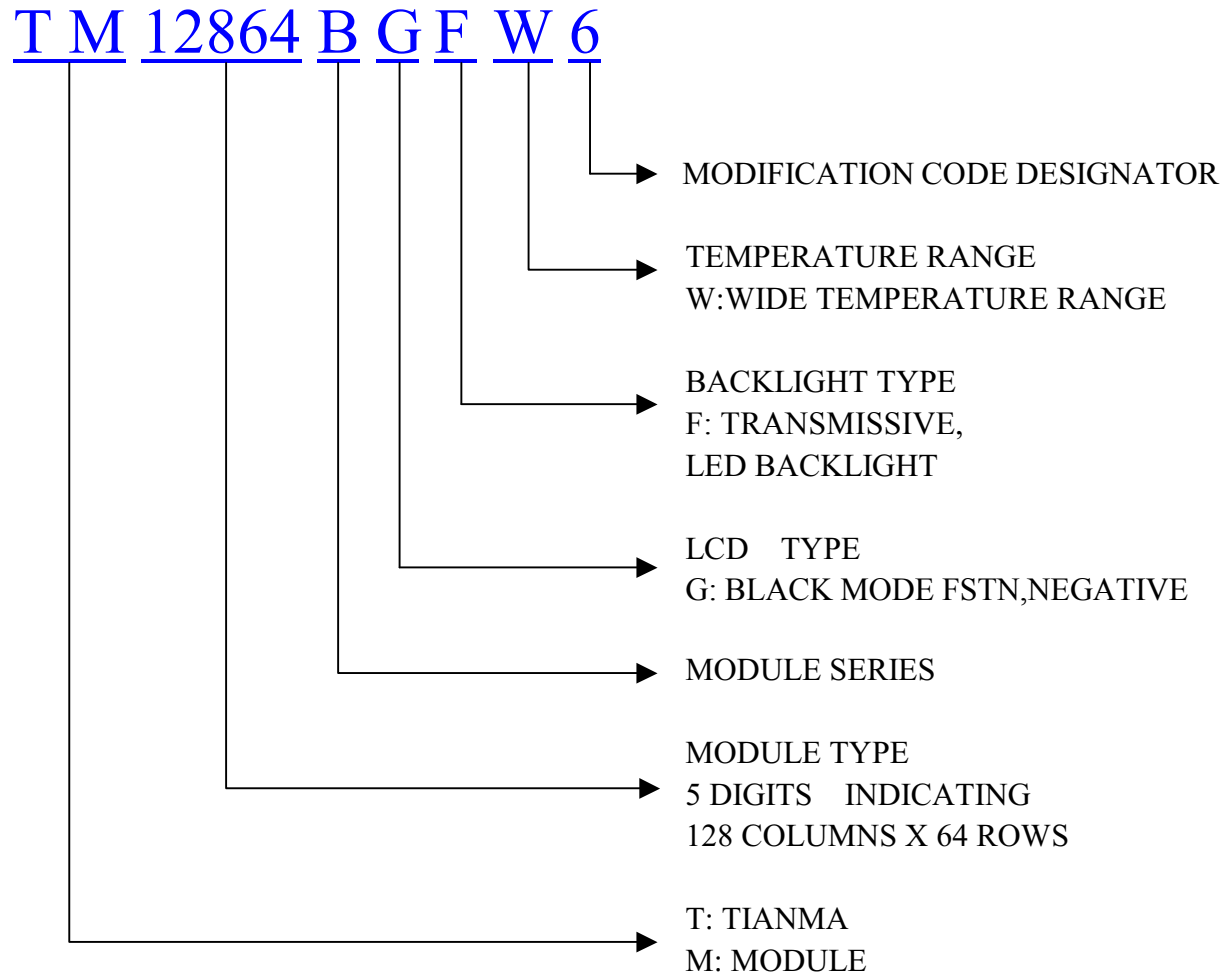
T M 12864 B G F W 6

MODIFICATION CODE DESIGNATOR

TEMPERATURE RANGE
W:WIDE TEMPERATURE RANGE

BACKLIGHT TYPE
F: TRANSMISSIVE,
LED BACKLIGHT

LCD TYPE
G: BLACK MODE FSTN,NEGATIVE

MODULE SERIES

MODULE TYPE
5 DIGITS INDICATING
128 COLUMNS X 64 ROWS

T: TIANMA
M: MODULE